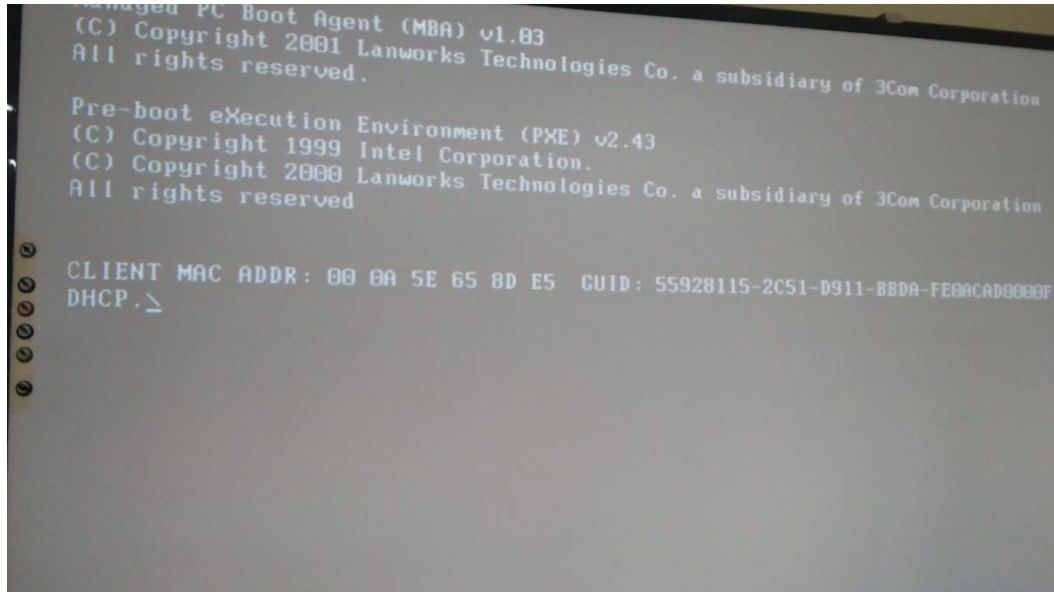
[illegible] PC Boot Agent (MBA) v1.03
(C) Copyright 2001 Lanworks Technologies Co. a subsidiary of 3Com Corporation
All rights reserved.

Pre-boot eXecution Environment (PXE) v2.43
(C) Copyright 1999 Intel Corporation.
(C) Copyright 2000 Lanworks Technologies Co. a subsidiary of 3Com Corporation
All rights reserved

CLIENT MAC ADDR: 00 0A 5E 65 8D E5 GUID: 55928115-2C51-D911-BBDA-FE0ACAD0000F
DHCP.\_